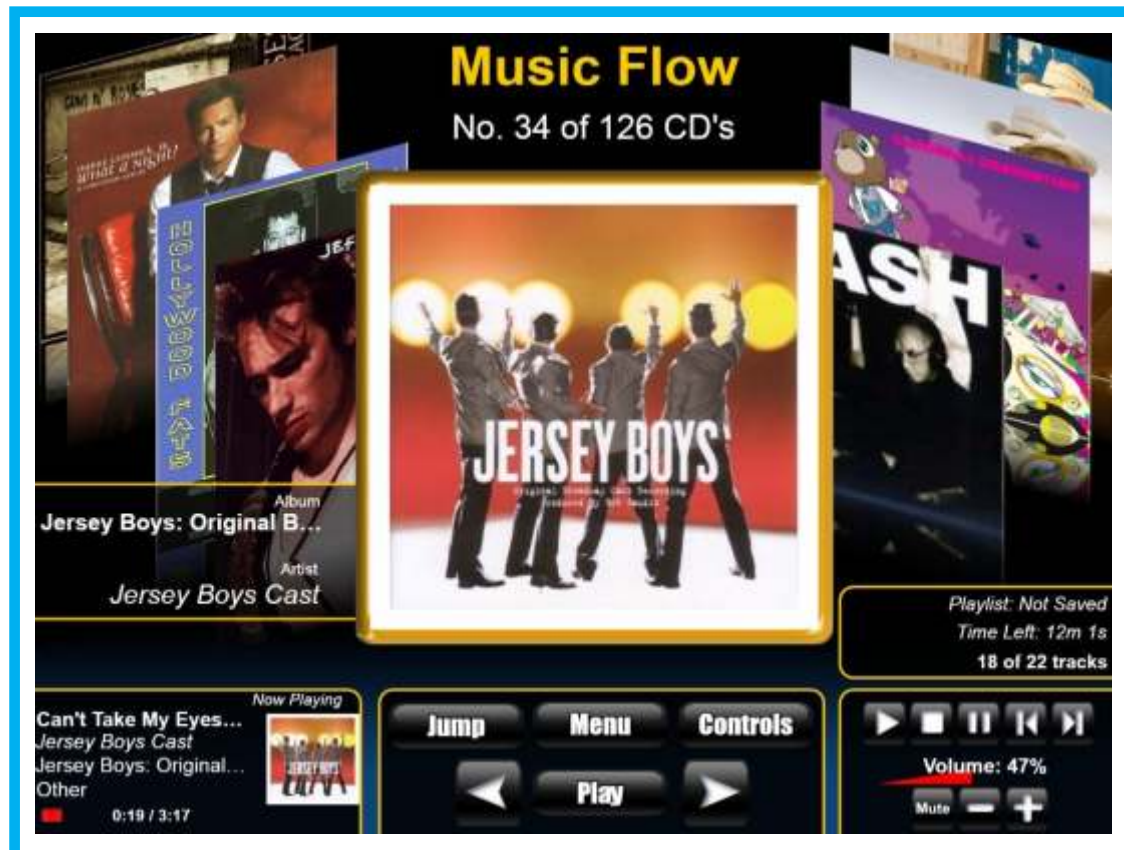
Music Flow

No. 34 of 126 CD's

HOLLYWOOD FATS

JEF

JERSEY BOYS

Original Broadway Cast Recording

ASH

Album
Jersey Boys: Original B...

Artist
Jersey Boys Cast

Playlist: Not Saved
Time Left: 12m 1s
18 of 22 tracks

Now Playing
Can't Take My Eyes...
Jersey Boys Cast
Jersey Boys: Original...
Other
0:19 / 3:17

JERSEY BOYS

Jump
Menu
Controls
Play

Volume: 47%
Mute